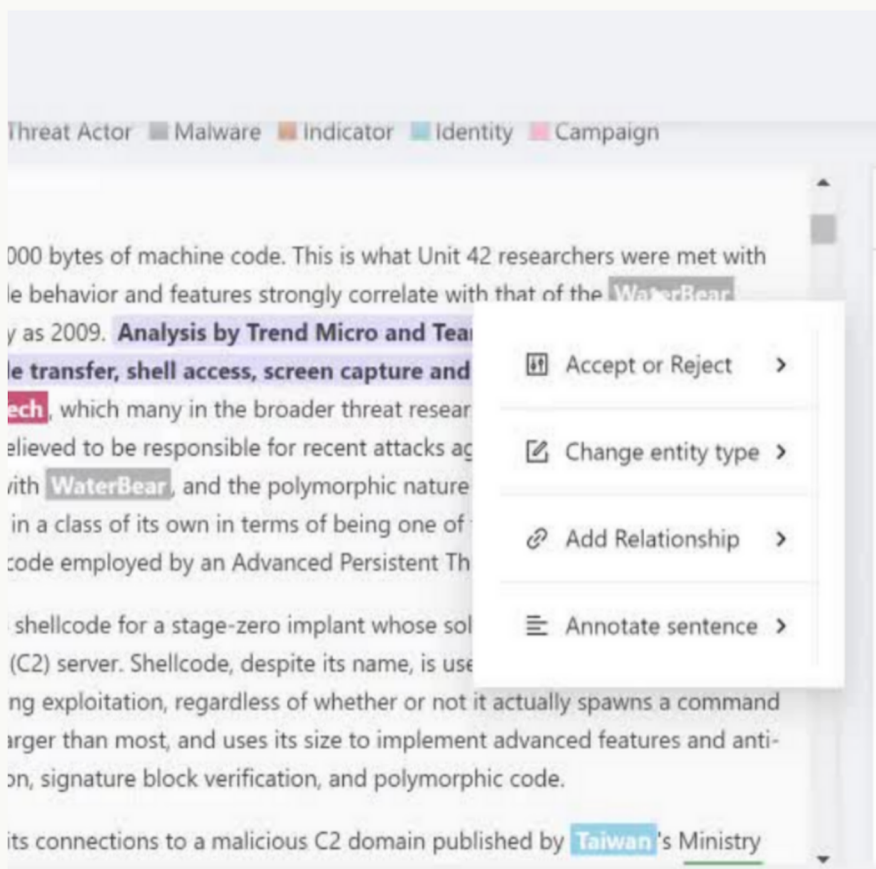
Threat Actor Malware Indicator Identity Campaign

000 bytes of machine code. This is what Unit 42 researchers were met with le behavior and features strongly correlate with that of the WaterBear y as 2009. **Analysis by Trend Micro and Tea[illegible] le transfer, shell access, screen capture and** ech, which many in the broader threat resear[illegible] elieved to be responsible for recent attacks ag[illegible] vith WaterBear, and the polymorphic nature in a class of its own in terms of being one of code employed by an Advanced Persistent Th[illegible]

shellcode for a stage-zero implant whose sol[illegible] (C2) server. Shellcode, despite its name, is use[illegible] ng exploitation, regardless of whether or not it actually spawns a command arger than most, and uses its size to implement advanced features and anti- on, signature block verification, and polymorphic code.

its connections to a malicious C2 domain published by Taiwan's Ministry

Accept or Reject >

Change entity type >

Add Relationship >

Annotate sentence >